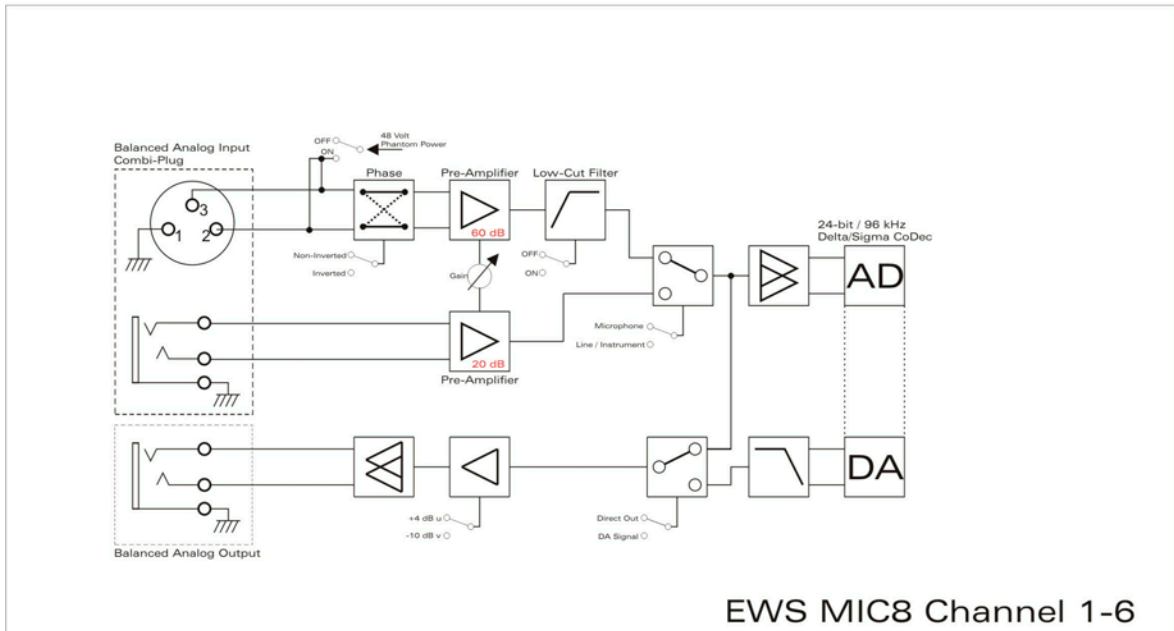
Balanced Analog Input
Combi-Plug

3
1
2

OFF
ON
48 Volt
Phantom Power

Phase

Non-Inverted
Inverted

Pre-Amplifier
60 dB

Gain

Low-Cut Filter

OFF
ON

24-bit / 96 kHz
Delta/Sigma CoDec

AD

20 dB
Pre-Amplifier

Microphone
Line / Instrument

DA

+4 dB u
-10 dB v

Direct Out
DA Signal

Balanced Analog Output

EWS MIC8 Channel 1-6